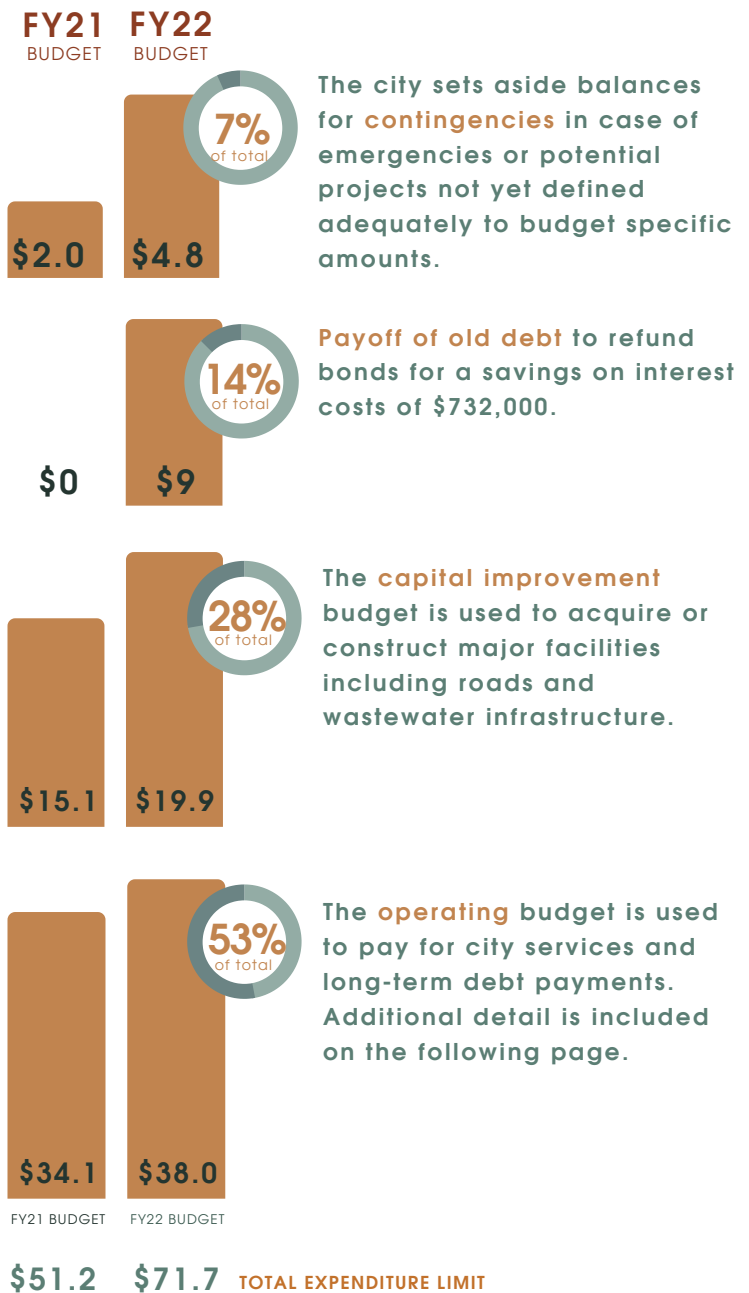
FY21 BUDGET

FY22 BUDGET

7% of total

The city sets aside balances for contingencies in case of emergencies or potential projects not yet defined adequately to budget specific amounts.

\$2.0

\$4.8

14% of total

Payoff of old debt to refund bonds for a savings on interest costs of \$732,000.

\$0

\$9

28% of total

The capital improvement budget is used to acquire or construct major facilities including roads and wastewater infrastructure.

\$15.1

\$19.9

53% of total

The operating budget is used to pay for city services and long-term debt payments. Additional detail is included on the following page.

\$34.1

\$38.0

FY21 BUDGET

FY22 BUDGET

\$51.2 \$71.7 TOTAL EXPENDITURE LIMIT